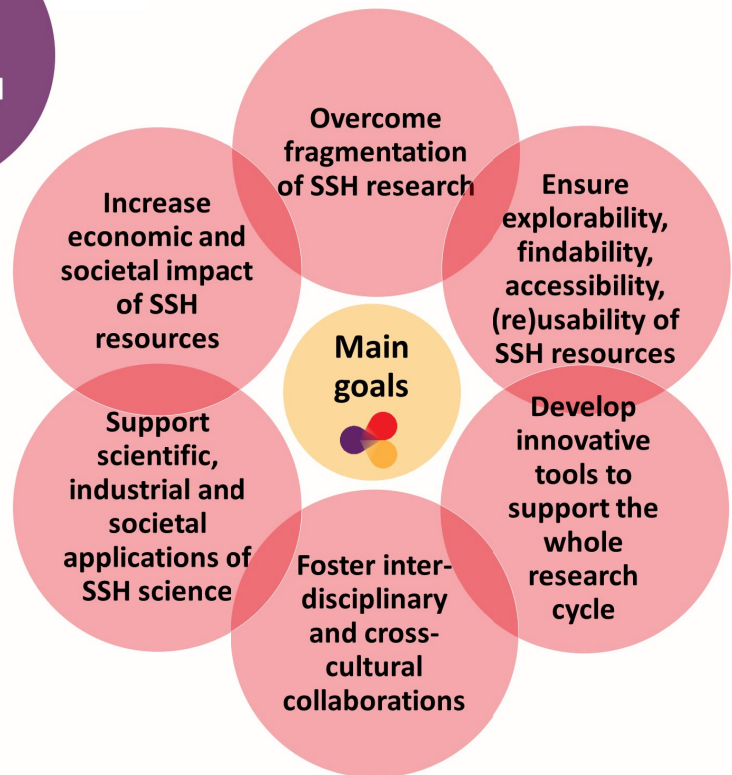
Overcome fragmentation of SSH research

Ensure explorability, findability, accessibility, (re)usability of SSH resources

Develop innovative tools to support the whole research cycle

Foster inter-disciplinary and cross-cultural collaborations

Support scientific, industrial and societal applications of SSH science

Increase economic and societal impact of SSH resources

Main goals